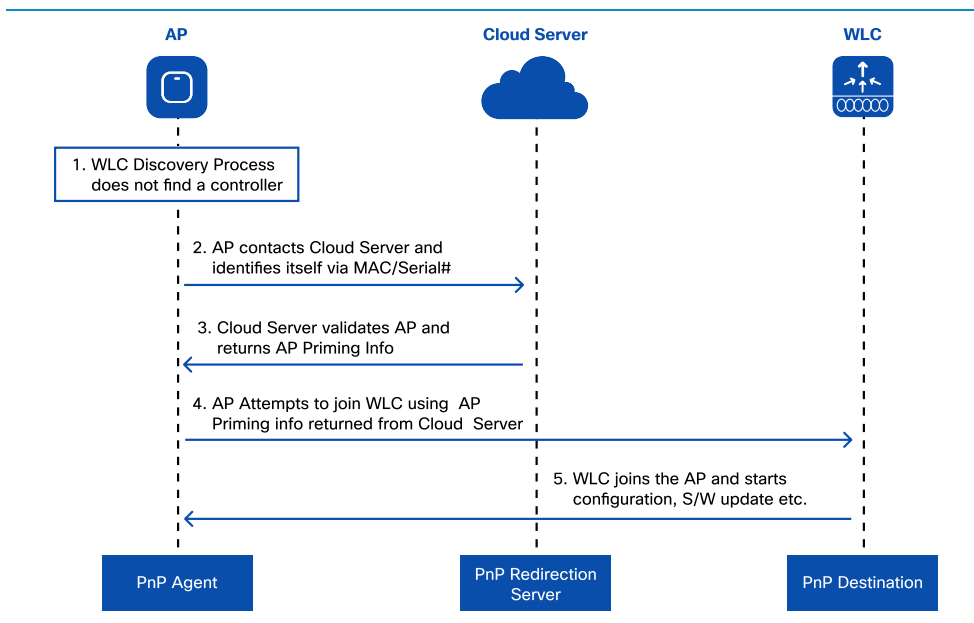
AP

Cloud Server

WLC

1. WLC Discovery Process does not find a controller

2. AP contacts Cloud Server and identifies itself via MAC/Serial#

3. Cloud Server validates AP and returns AP Priming Info

4. AP Attempts to join WLC using AP Priming info returned from Cloud Server

5. WLC joins the AP and starts configuration, S/W update etc.

PnP Agent

PnP Redirection Server

PnP Destination